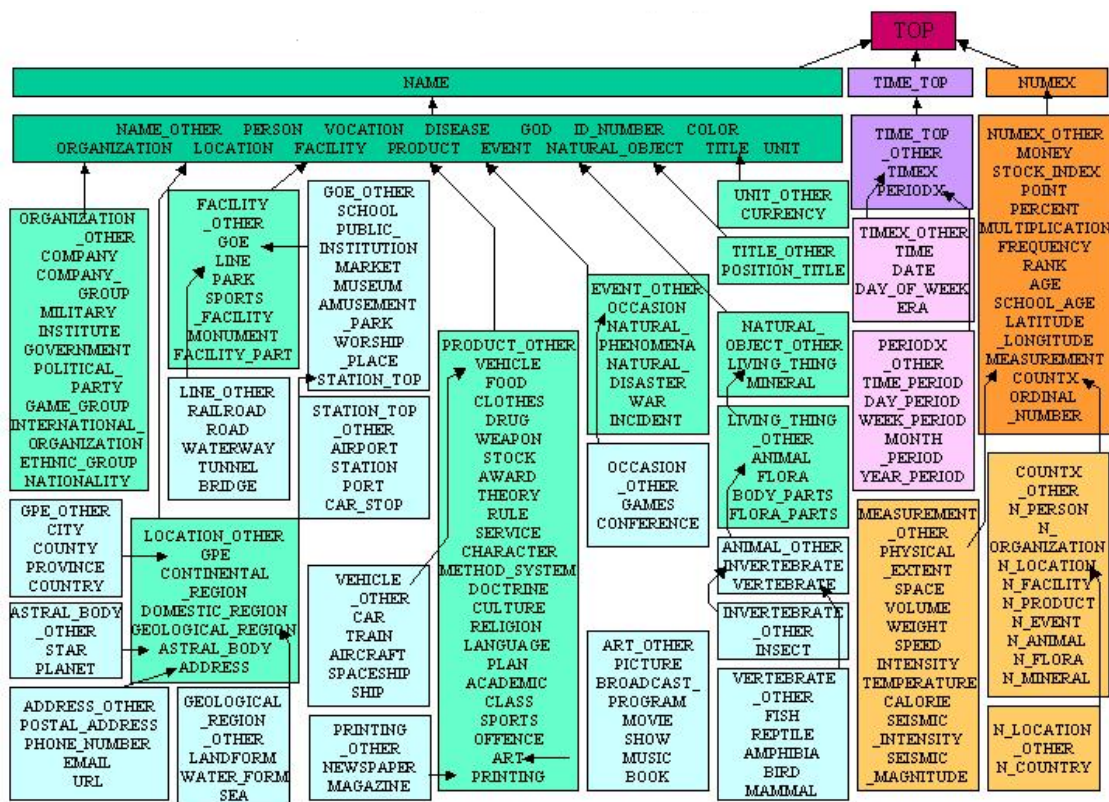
TOP

NAME

TIME_TOP

NUMEX

NAME_OTHER PERSON VOCATION DISEASE GOD ID_NUMBER COLOR
ORGANIZATION LOCATION FACILITY PRODUCT EVENT NATURAL_OBJECT TITLE UNIT

ORGANIZATION_OTHER
COMPANY
COMPANY_GROUP
MILITARY
INSTITUTE
GOVERNMENT
POLITICAL_PARTY
GAME_GROUP
INTERNATIONAL_ORGANIZATION
ETHNIC_GROUP
NATIONALITY

FACILITY_OTHER
GOE
LINE
PARK
SPORTS_FACILITY
MONUMENT
FACILITY_PART

GOE_OTHER
SCHOOL
PUBLIC_INSTITUTION
MARKET
MUSEUM
AMUSEMENT_PARK
WORSHIP_PLACE
STATION_TOP

LINE_OTHER
RAILROAD
ROAD
WATERWAY
TUNNEL
BRIDGE

STATION_TOP_OTHER
AIRPORT
STATION
PORT
CAR_STOP

UNIT_OTHER
CURRENCY

TITLE_OTHER
POSITION_TITLE

EVENT_OTHER
OCCASION
NATURAL_PHENOMENA
NATURAL_DISASTER
WAR
INCIDENT

NATURAL_OBJECT_OTHER
LIVING_THING
MINERAL

PRODUCT_OTHER
VEHICLE
FOOD
CLOTHES
DRUG
WEAPON
STOCK
AWARD
THEORY
RULE
SERVICE
CHARACTER
METHOD_SYSTEM
DOCTRINE
CULTURE
RELIGION
LANGUAGE
PLAN
ACADEMIC
CLASS
SPORTS
OFFENCE
ART
PRINTING

OCCASION_OTHER
GAMES
CONFERENCE

LIVING_THING_OTHER
ANIMAL
FLORA
BODY_PARTS
FLORA_PARTS

ANIMAL_OTHER
INVERTEBRATE
VERTEBRATE

INVERTEBRATE_OTHER
INSECT

VERTEBRATE_OTHER
FISH
REPTILE
AMPHIBIA
BIRD
MAMMAL

TIME_TOP_OTHER
TIMEX
PERIODX

TIMEX_OTHER
TIME
DATE
DAY_OF_WEEK
ERA

PERIODX_OTHER
TIME_PERIOD
DAY_PERIOD
WEEK_PERIOD
MONTH_PERIOD
YEAR_PERIOD

NUMEX_OTHER
MONEY
STOCK_INDEX
POINT
PERCENT
MULTIPLICATION
FREQUENCY
RANK
AGE
SCHOOL_AGE
LATITUDE_LONGITUDE
MEASUREMENT
COUNTX
ORDINAL_NUMBER

GPE_OTHER
CITY
COUNTY
PROVINCE
COUNTRY

LOCATION_OTHER
GPE
CONTINENTAL_REGION
DOMESTIC_REGION
GEOLOGICAL_REGION
ASTRAL_BODY
ADDRESS

ASTRAL_BODY_OTHER
STAR
PLANET

ADDRESS_OTHER
POSTAL_ADDRESS
PHONE_NUMBER
EMAIL
URL

GEOLOGICAL_REGION_OTHER
LANDFORM
WATER_FORM
SEA

VEHICLE_OTHER
CAR
TRAIN
AIRCRAFT
SPACESHIP
SHIP

PRINTING_OTHER
NEWSPAPER
MAGAZINE

ART_OTHER
PICTURE
BROADCAST_PROGRAM
MOVIE
SHOW
MUSIC
BOOK

MEASUREMENT_OTHER
PHYSICAL_EXTENT
SPACE
VOLUME
WEIGHT
SPEED
INTENSITY
TEMPERATURE
CALORIE
SEISMIC_INTENSITY
SEISMIC_MAGNITUDE

COUNTX_OTHER
N_PERSON
N_ORGANIZATION
N_LOCATION
N_FACILITY
N_PRODUCT
N_EVENT
N_ANIMAL
N_FLORA
N_MINERAL

N_LOCATION_OTHER
N_COUNTRY